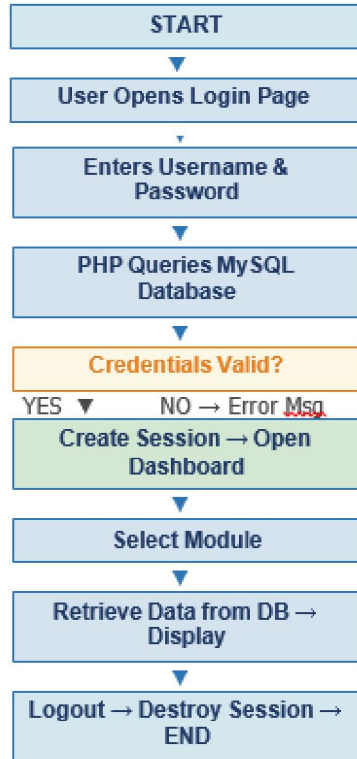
START

User Opens Login Page

Enters Username & Password

PHP Queries MySQL Database

Credentials Valid?

YES ▼ NO → Error Msg

Create Session → Open Dashboard

Select Module

Retrieve Data from DB → Display

Logout → Destroy Session → END